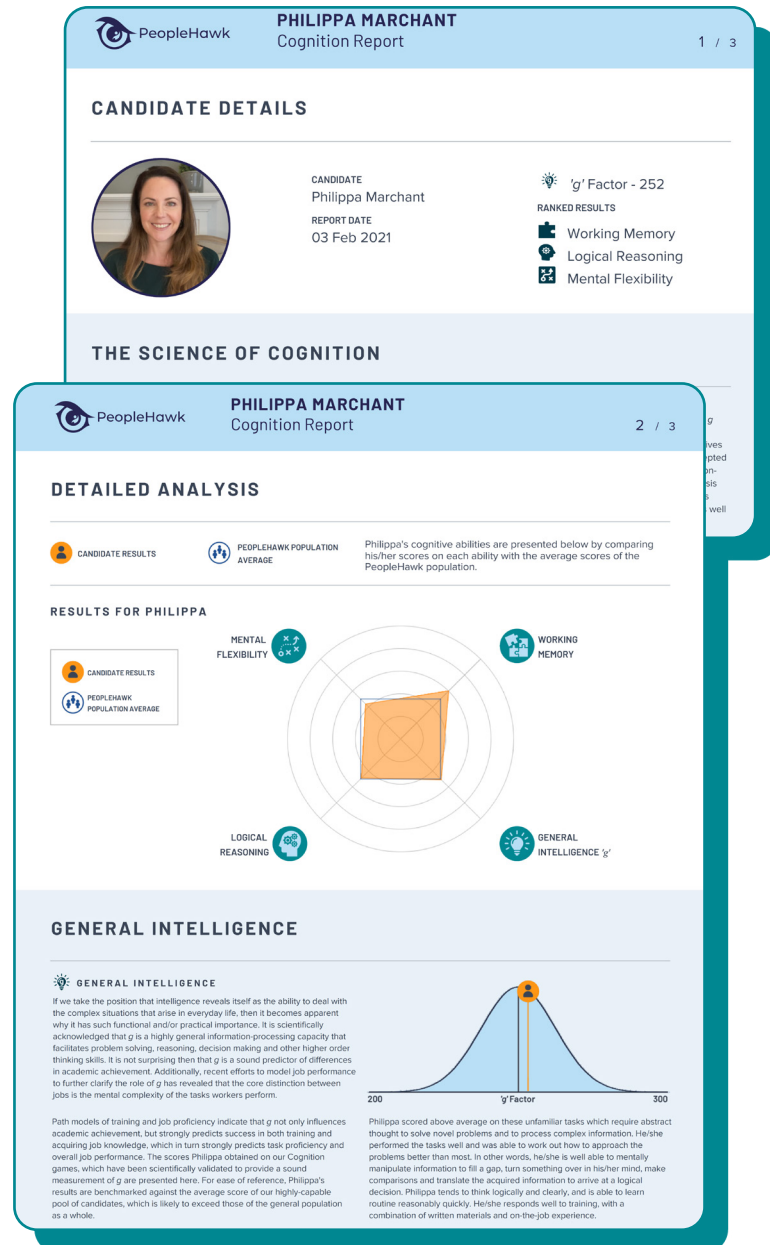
PeopleHawk
PHILIPPA MARCHANT
Cognition Report
1 / 3

CANDIDATE DETAILS

CANDIDATE
Philippa Marchant
REPORT DATE
03 Feb 2021

'g' Factor - 252
RANKED RESULTS
Working Memory
Logical Reasoning
Mental Flexibility

THE SCIENCE OF COGNITION

g
ives
pted
on-
sis
s
well

PeopleHawk
PHILIPPA MARCHANT
Cognition Report
2 / 3

DETAILED ANALYSIS

CANDIDATE RESULTS
PEOPLEHAWK POPULATION AVERAGE
Philippa's cognitive abilities are presented below by comparing his/her scores on each ability with the average scores of the PeopleHawk population.

RESULTS FOR PHILIPPA

CANDIDATE RESULTS
PEOPLEHAWK POPULATION AVERAGE

MENTAL FLEXIBILITY
WORKING MEMORY
LOGICAL REASONING
GENERAL INTELLIGENCE 'g'

GENERAL INTELLIGENCE

GENERAL INTELLIGENCE
If we take the position that intelligence reveals itself as the ability to deal with the complex situations that arise in everyday life, then it becomes apparent why it has such functional and/or practical importance. It is scientifically acknowledged that *g* is a highly general information-processing capacity that facilitates problem solving, reasoning, decision making and other higher order thinking skills. It is not surprising then that *g* is a sound predictor of differences in academic achievement. Additionally, recent efforts to model job performance to further clarify the role of *g* has revealed that the core distinction between jobs is the mental complexity of the tasks workers perform.

Path models of training and job proficiency indicate that *g* not only influences academic achievement, but strongly predicts success in both training and acquiring job knowledge, which in turn strongly predicts task proficiency and overall job performance. The scores Philippa obtained on our Cognition games, which have been scientifically validated to provide a sound measurement of *g* are presented here. For ease of reference, Philippa's results are benchmarked against the average score of our highly-capable pool of candidates, which is likely to exceed those of the general population as a whole.

200
'g' Factor
300

Philippa scored above average on these unfamiliar tasks which require abstract thought to solve novel problems and to process complex information. He/she performed the tasks well and was able to work out how to approach the problems better than most. In other words, he/she is well able to mentally manipulate information to fill a gap, turn something over in his/her mind, make comparisons and translate the acquired information to arrive at a logical decision. Philippa tends to think logically and clearly, and is able to learn routine reasonably quickly. He/she responds well to training, with a combination of written materials and on-the-job experience.